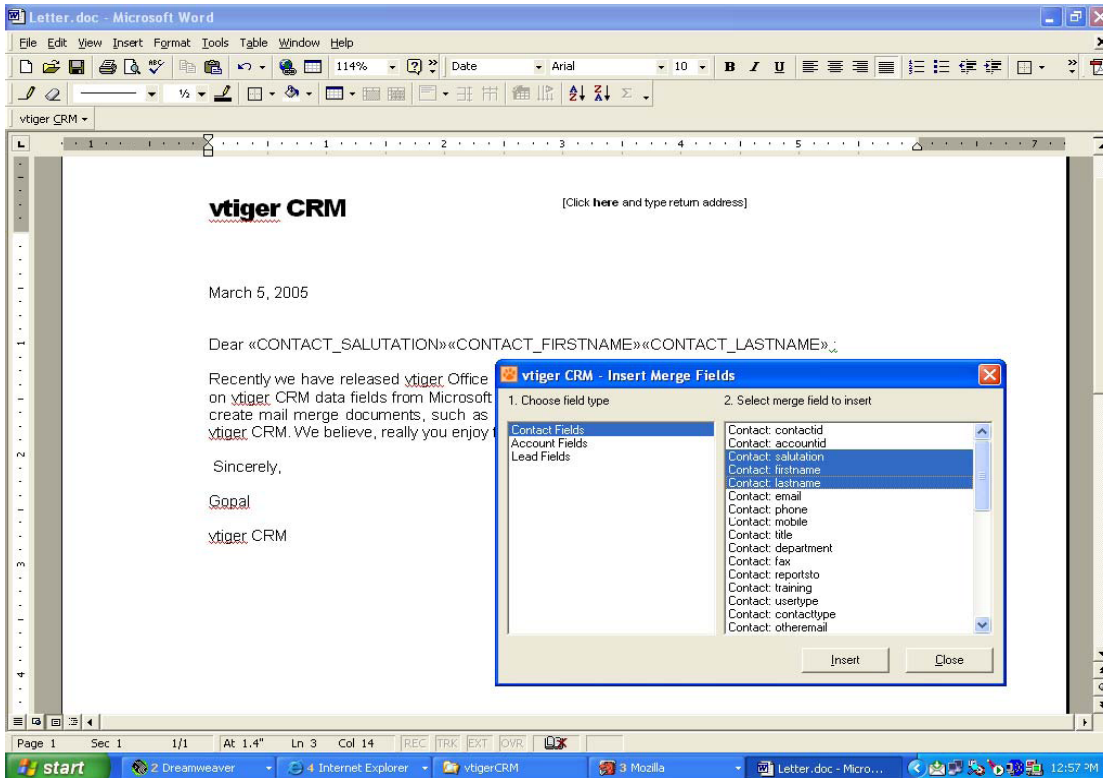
Letter.doc - Microsoft Word

File Edit View Insert Format Tools Table Window Help

114% Date Arial 10

vtiger CRM

vtiger CRM

[Click here and type return address]

March 5, 2005

Dear «CONTACT_SALUTATION»«CONTACT_FIRSTNAME»«CONTACT_LASTNAME»,;

Recently we have released vtiger Office on vtiger CRM data fields from Microsoft create mail merge documents, such as vtiger CRM. We believe, really you enjoy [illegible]

Sincerely,

Gopal

vtiger CRM

vtiger CRM - Insert Merge Fields

1. Choose field type

2. Select merge field to insert

Contact Fields
Account Fields
Lead Fields

Contact: contactid
Contact: accountid
Contact: salutation
Contact: firstname
Contact: lastname
Contact: email
Contact: phone
Contact: mobile
Contact: title
Contact: department
Contact: fax
Contact: reportsto
Contact: training
Contact: usertype
Contact: contacttype
Contact: otheremail

Insert

Close

Page 1 Sec 1 1/1 At 1.4" Ln 3 Col 14 REC TRK EXT OVR

start 2 Dreamweaver 4 Internet Explorer vtigerCRM 3 Mozilla Letter.doc - Micro... 12:57 PM